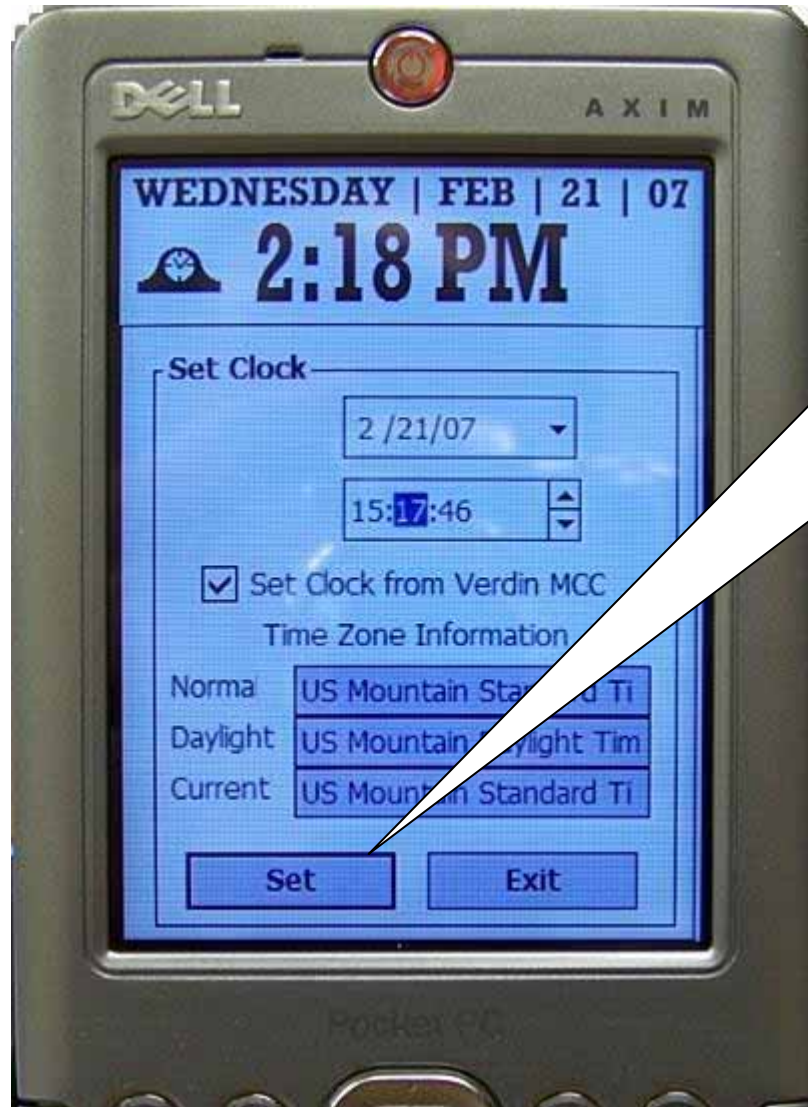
DELL AXIM

WEDNESDAY | FEB | 21 | 07

2:18 PM

Set Clock

2 /21/07

15:17:46

Set Clock from Verdin MCC

Time Zone Information

| | |
|---|---|
| Norma | US Mountain Sta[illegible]d Ti |
| Daylight | US Mountain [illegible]ylight Tim |
| Current | US Moun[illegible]n Standard Ti |

Set

Exit

Pocket PC